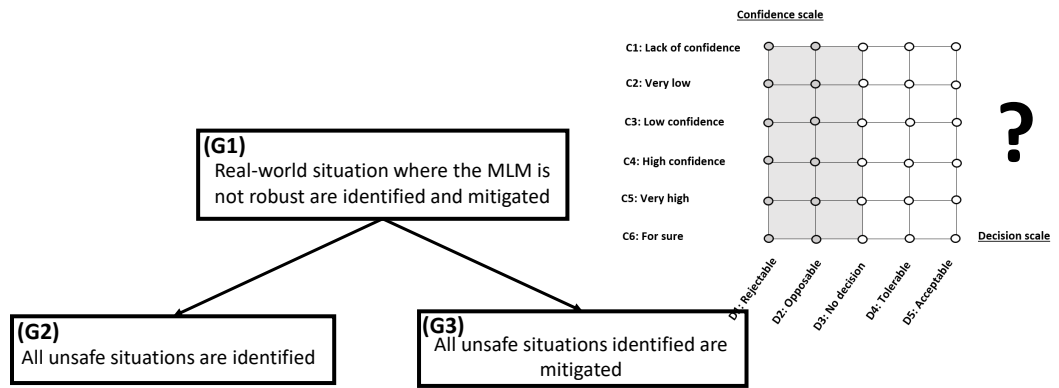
Confidence scale

C1: Lack of confidence

C2: Very low

C3: Low confidence

C4: High confidence

C5: Very high

C6: For sure

?

Decision scale

D1: Rejectable

D2: Opposable

D3: No decision

D4: Tolerable

D5: Acceptable

(G1)
Real-world situation where the MLM is not robust are identified and mitigated

(G2)
All unsafe situations are identified

(G3)
All unsafe situations identified are mitigated